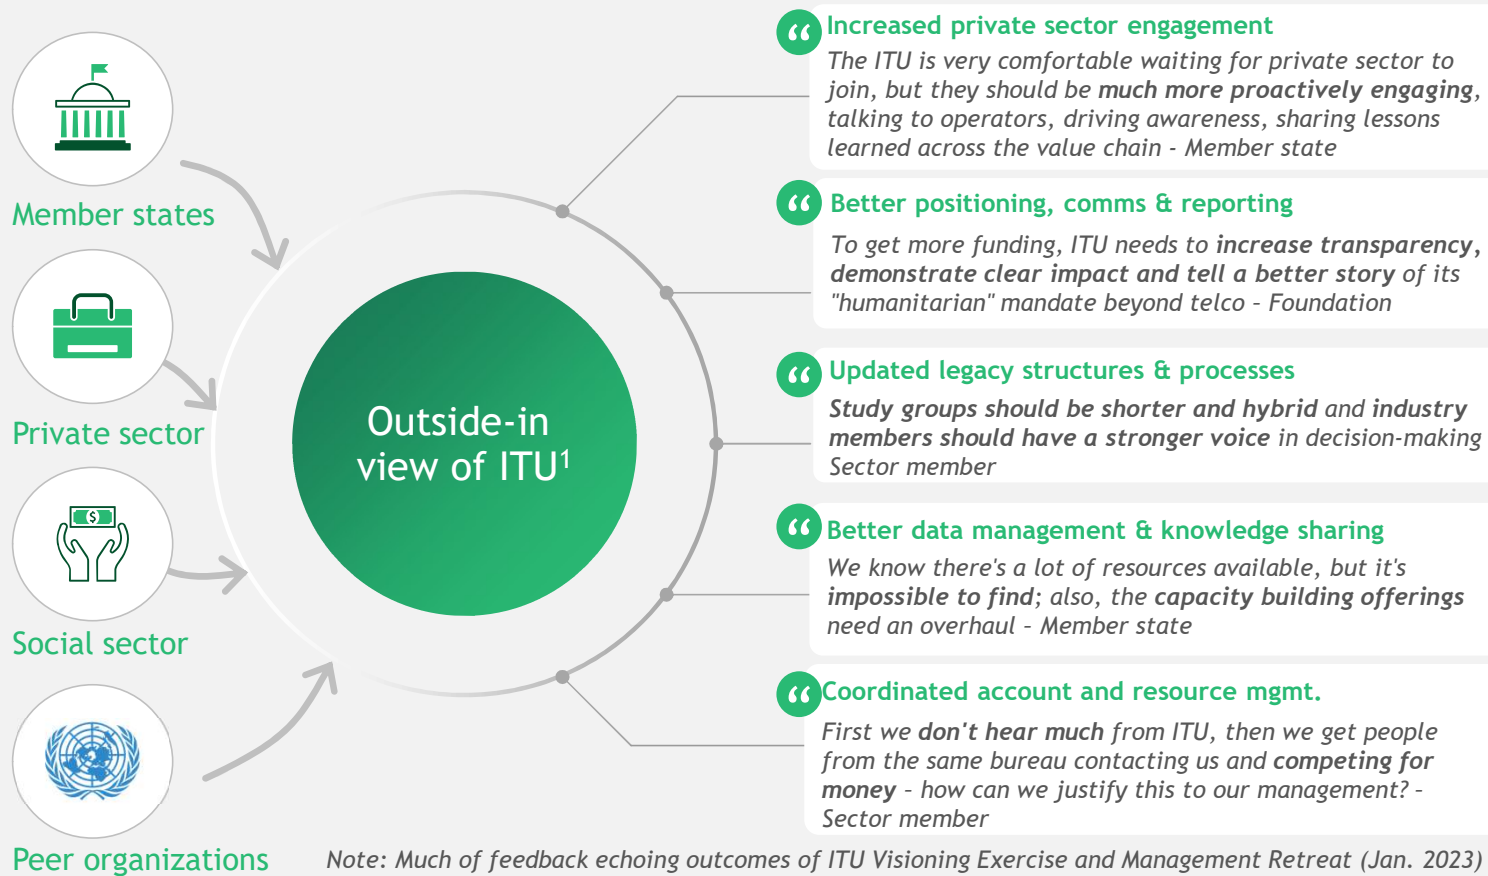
Member states

Private sector

Social sector

Peer organizations

Outside-in view of ITU$^1$

Increased private sector engagement

The ITU is very comfortable waiting for private sector to join, but they should be much more proactively engaging, talking to operators, driving awareness, sharing lessons learned across the value chain - Member state

Better positioning, comms & reporting

To get more funding, ITU needs to increase transparency, demonstrate clear impact and tell a better story of its "humanitarian" mandate beyond telco - Foundation

Updated legacy structures & processes

Study groups should be shorter and hybrid and industry members should have a stronger voice in decision-making Sector member

Better data management & knowledge sharing

We know there's a lot of resources available, but it's impossible to find; also, the capacity building offerings need an overhaul - Member state

Coordinated account and resource mgmt.

First we don't hear much from ITU, then we get people from the same bureau contacting us and competing for money - how can we justify this to our management? - Sector member

Note: Much of feedback echoing outcomes of ITU Visioning Exercise and Management Retreat (Jan. 2023)